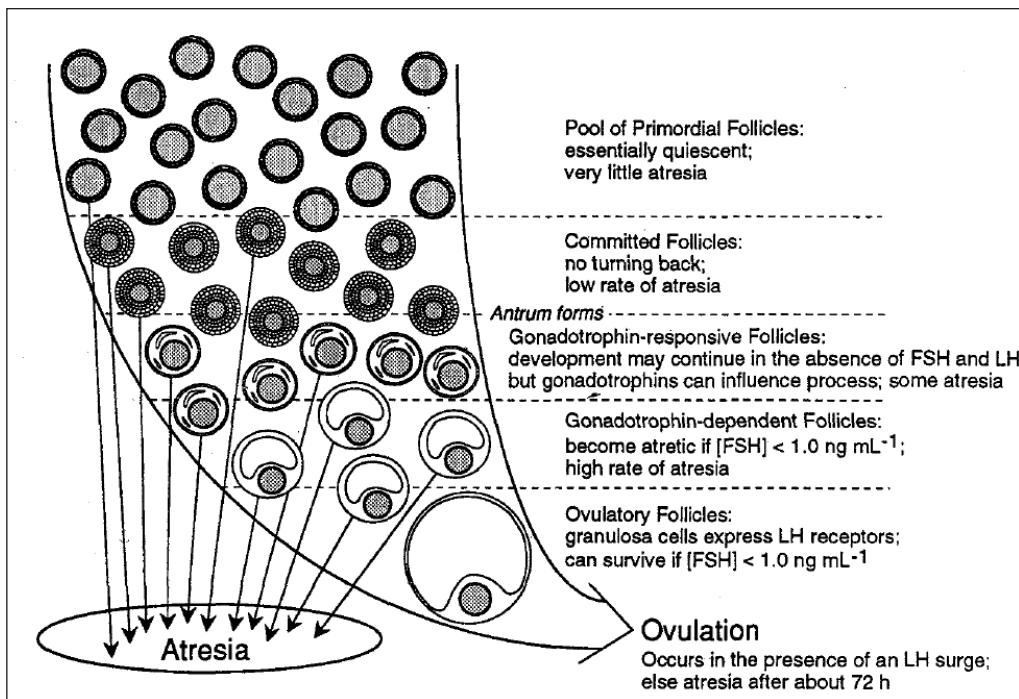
Pool of Primordial Follicles:
essentially quiescent;
very little atresia

Committed Follicles:
no turning back;
low rate of atresia

Antrum forms

Gonadotrophin-responsive Follicles:
development may continue in the absence of FSH and LH but gonadotrophins can influence process; some atresia

Gonadotrophin-dependent Follicles:
become atretic if [FSH] < 1.0 ng $mL^{-1}$;
high rate of atresia

Ovulatory Follicles:
granulosa cells express LH receptors;
can survive if [FSH] < 1.0 ng $mL^{-1}$

Atresia

Ovulation
Occurs in the presence of an LH surge;
else atresia after about 72 h